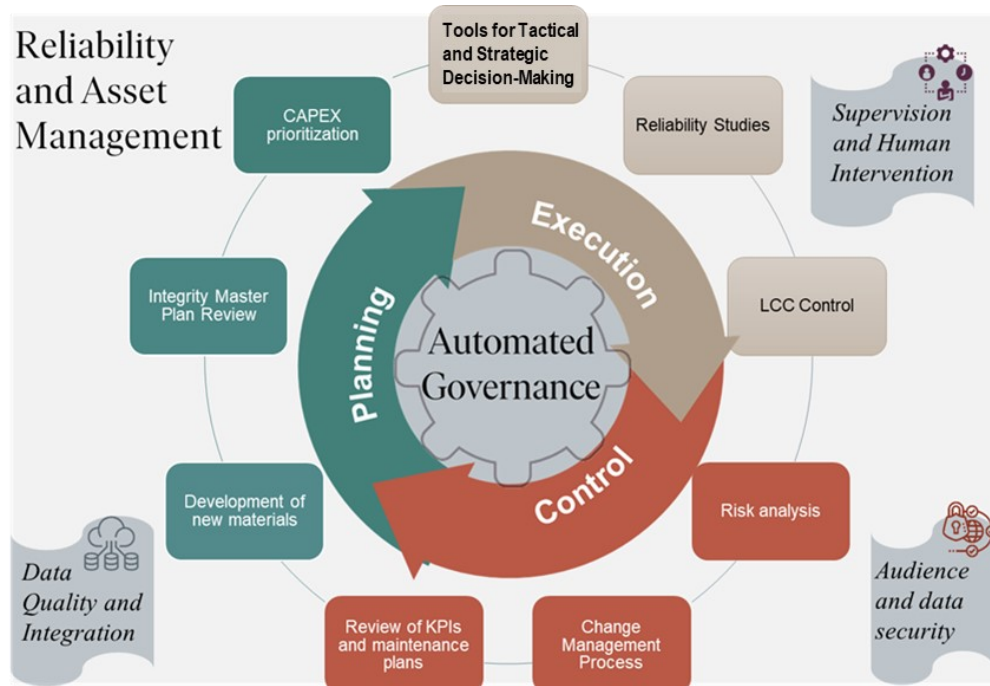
Reliability and Asset Management

Tools for Tactical and Strategic Decision-Making

Supervision and Human Intervention

CAPEX prioritization

Reliability Studies

Execution

Planning

Integrity Master Plan Review

Automated Governance

LCC Control

Control

Development of new materials

Risk analysis

Data Quality and Integration

Review of KPIs and maintenance plans

Change Management Process

Audience and data security